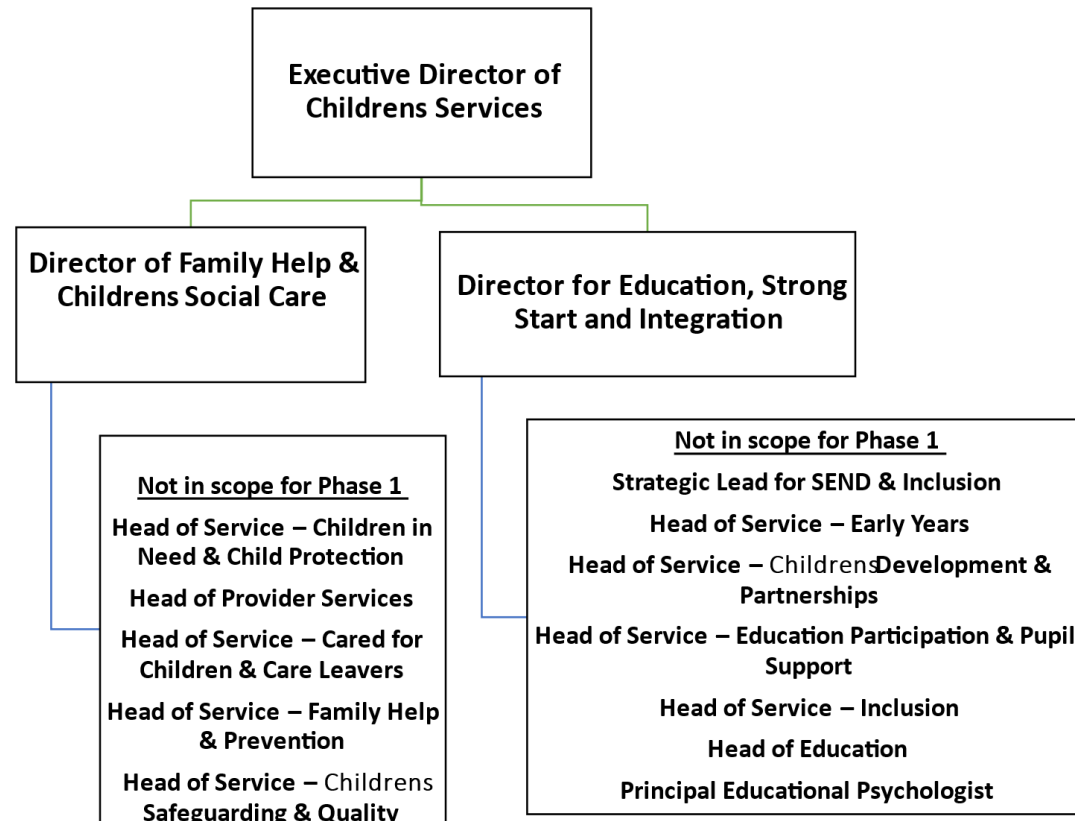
Executive Director of Childrens Services

Director of Family Help & Childrens Social Care

Director for Education, Strong Start and Integration

Not in scope for Phase 1

Head of Service – Children in Need & Child Protection

Head of Provider Services

Head of Service – Cared for Children & Care Leavers

Head of Service – Family Help & Prevention

Head of Service – Childrens Safeguarding & Quality

Not in scope for Phase 1

Strategic Lead for SEND & Inclusion

Head of Service – Early Years

Head of Service – Childrens Development & Partnerships

Head of Service – Education Participation & Pupil Support

Head of Service – Inclusion

Head of Education

Principal Educational Psychologist